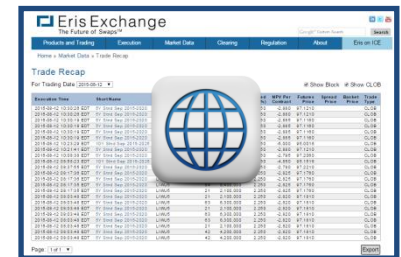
Eris Exchange
The Future of Swaps™

Search

Products and Trading | Execution | Market Data | Clearing | Regulation | About | Eris on ICE

Home » Market Data » Trade Recap

Trade Recap

For Trading Date: 2015-09-12

Show Block  Show CLOB

| Execution Time | Short Name | | | NPV Per Contract | Futures Price | Spread Price | Basket Price | Trade Type |
|---|---|---|---|---|---|---|---|---|
| 2015-09-12 10:30:25 EDT | 5Y Sime Sep 2015-2020 | | | -2.860 | 97.1210 | | | CLOB |
| 2015-09-12 10:30:25 EDT | 5Y Sime Sep 2015-2020 | | | -2.860 | 97.1210 | | | CLOB |
| 2015-09-12 10:30:19 EDT | 5Y Sime Sep 2015-2020 | | | -2.845 | 97.1150 | | | CLOB |
| 2015-09-12 10:30:19 EDT | 5Y Sime Sep 2015-2020 | | | -2.845 | 97.1150 | | | CLOB |
| 2015-09-12 10:30:19 EDT | 5Y Sime Sep 2015-2020 | | | -2.845 | 97.1150 | | | CLOB |
| 2015-09-12 10:30:19 EDT | 5Y Sime Sep 2015-2020 | | | -2.845 | 97.1150 | | | CLOB |
| 2015-09-12 10:29:29 EDT | 10Y Sime Sep 2015-2025 | | | -5.000 | 95.0000 | | | CLOB |
| 2015-09-12 10:27:11 EDT | 5Y Sime Sep 2015-2020 | | | -2.765 | 97.2350 | | | CLOB |
| 2015-09-12 10:26:41 EDT | 5Y Sime Sep 2015-2020 | | | -2.765 | 97.2350 | | | CLOB |
| 2015-09-12 09:58:55 EDT | 10Y Sime Sep 2015-2025 | | | -4.660 | 95.3400 | | | CLOB |
| 2015-09-12 09:57:55 EDT | 5Y Sime Sep 2015-2020 | | | -2.740 | 97.2600 | | | CLOB |
| 2015-09-12 09:17:08 EDT | 5Y Sime Sep 2015-2020 | | | -2.825 | 97.1750 | | | CLOB |
| 2015-09-12 09:17:08 EDT | 5Y Sime Sep 2015-2020 | LIWUT | 31 | -2.825 | 97.1750 | | | CLOB |
| 2015-09-12 09:17:08 EDT | 5Y Sime Sep 2015-2020 | LIWUT | 21 | -2.825 | 97.1750 | | | CLOB |
| 2015-09-12 09:03:44 EDT | 5Y Sime Sep 2015-2020 | LIWUT | 21 | -2.825 | 97.1750 | | | CLOB |
| 2015-09-12 09:03:44 EDT | 5Y Sime Sep 2015-2020 | LIWUT | 21 | -2.825 | 97.1910 | | | CLOB |
| 2015-09-12 09:03:44 EDT | 5Y Sime Sep 2015-2020 | LIWUT | 81 | -2.825 | 97.1910 | | | CLOB |
| 2015-09-12 09:03:44 EDT | 5Y Sime Sep 2015-2020 | LIWUT | 21 | -2.825 | 97.1910 | | | CLOB |
| 2015-09-12 09:03:44 EDT | 5Y Sime Sep 2015-2020 | LIWUT | 50 | -2.825 | 97.1910 | | | CLOB |
| 2015-09-12 09:03:44 EDT | 5Y Sime Sep 2015-2020 | LIWUT | 20 | -2.825 | 97.1910 | | | CLOB |
| 2015-09-12 09:03:44 EDT | 5Y Sime Sep 2015-2020 | LIWUT | 21 | -2.825 | 97.1910 | | | CLOB |
| 2015-09-12 09:03:44 EDT | 5Y Sime Sep 2015-2020 | LIWUT | 42 | -2.825 | 97.1910 | | | CLOB |
| 2015-09-12 09:03:44 EDT | 5Y Sime Sep 2015-2020 | LIWUT | 42 | -2.825 | 97.1910 | | | CLOB |

Page 1 of 1
Export